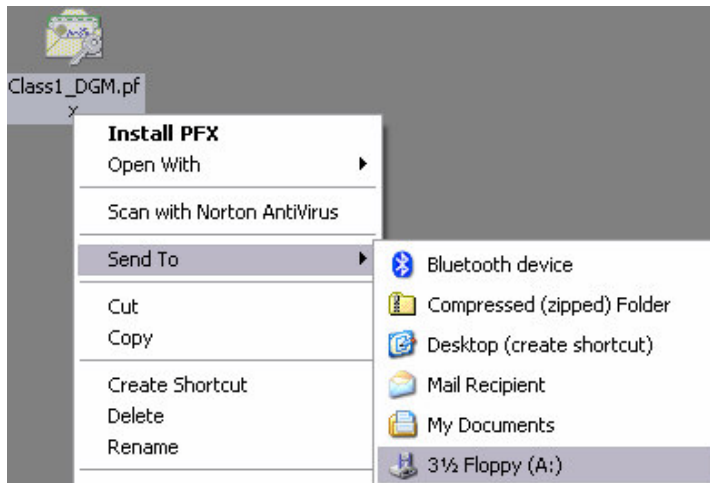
Class1_DGM.pfx

Install PFX
Open With

Scan with Norton AntiVirus

Send To

Cut
Copy

Create Shortcut
Delete
Rename

Bluetooth device
Compressed (zipped) Folder
Desktop (create shortcut)
Mail Recipient
My Documents
3½ Floppy (A:)